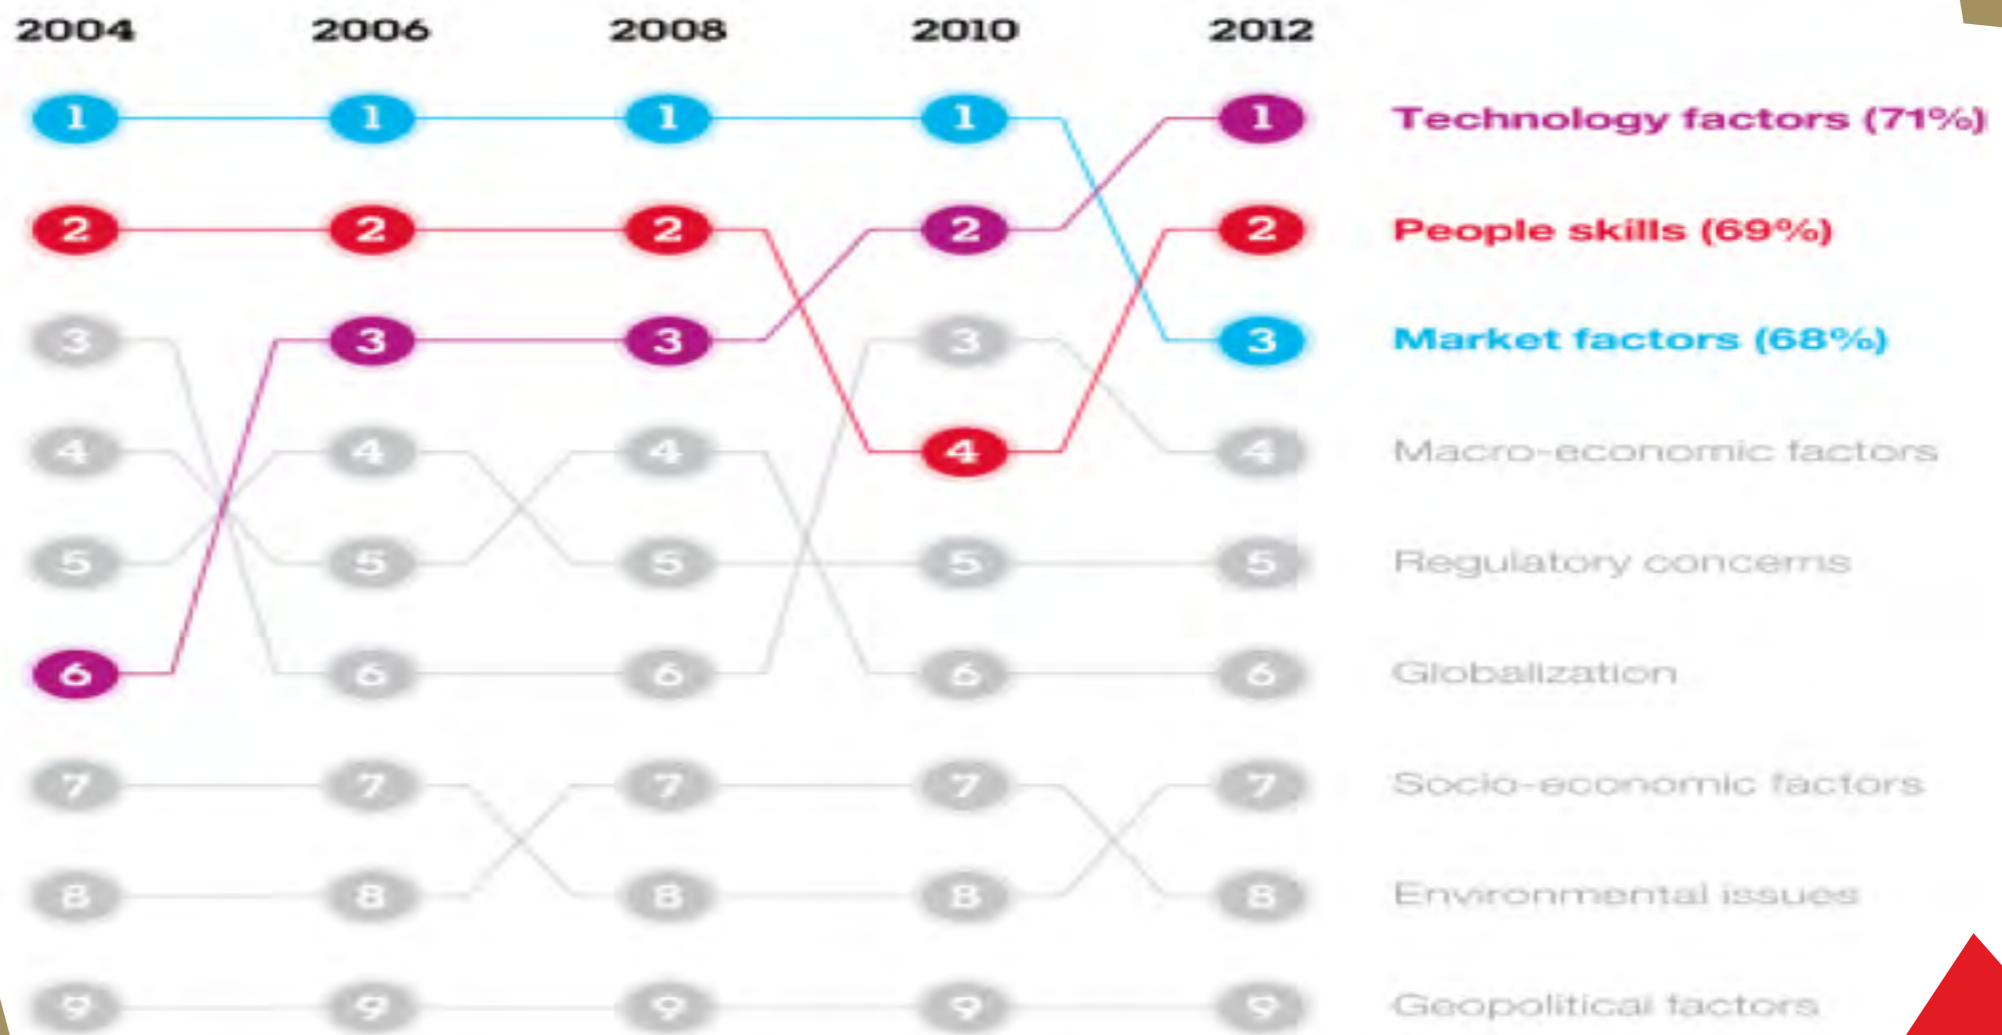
2004 2006 2008 2010 2012

1 1 1 1 1 Technology factors (71%)
2 2 2 2 2 People skills (69%)
3 3 3 3 3 Market factors (68%)
4 4 4 4 4 Macro-economic factors
5 5 5 5 5 Regulatory concerns
6 6 6 6 6 Globalization
7 7 7 7 7 Socio-economic factors
8 8 8 8 8 Environmental issues
9 9 9 9 9 Geopolitical factors